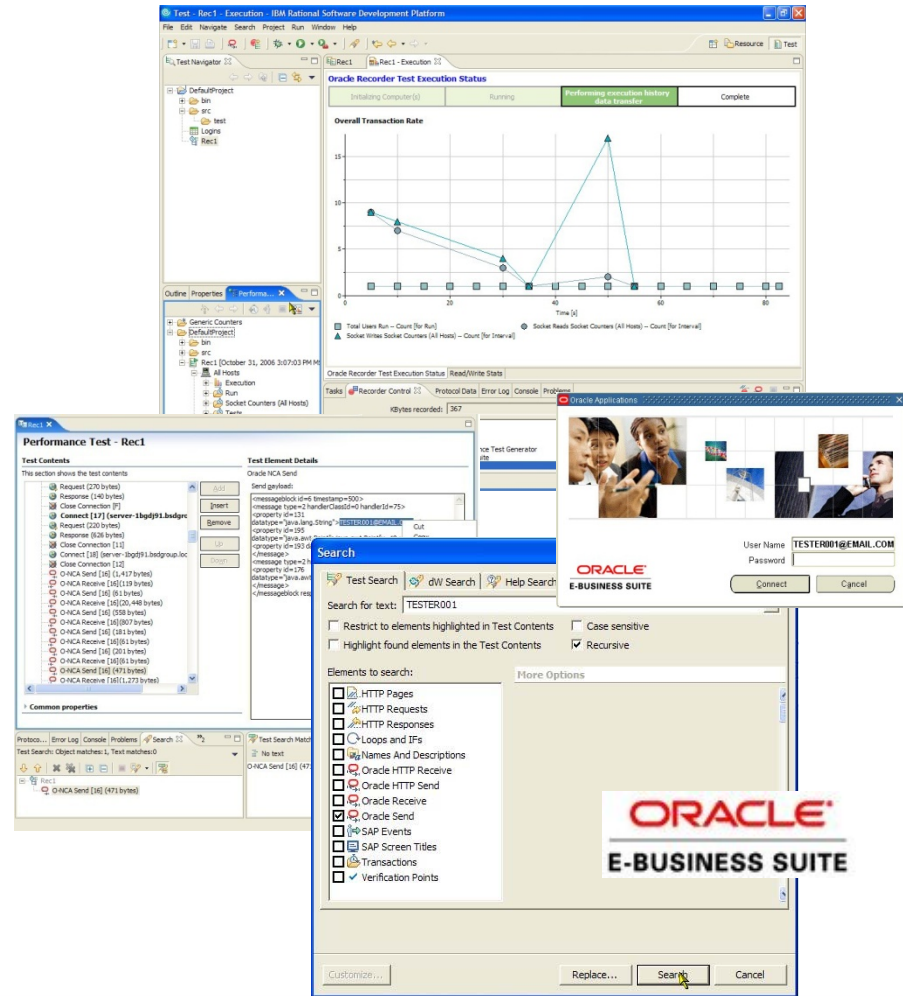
Test - Rec1 - Execution - IBM Rational Software Development Platform

File Edit Navigate Search Project Run Window Help

Resource Test

Test Navigator

DefaultProject
bin
src
test
Logins
Rec1

Rec1 Rec1 - Execution

Oracle Recorder Test Execution Status

| Initializing Computer(s) | Running | Performing execution history data transfer | Complete |
|---|---|---|---|

Overall Transaction Rate

15
10
5
0
20
40
60
80
Time [s]

Total Users Run -- Count [for Run]
Socket Reads Socket Counters (All Hosts) -- Count [for Interval]
Socket Writes Socket Counters (All Hosts) -- Count [for Interval]

Oracle Recorder Test Execution Status Read/Write Stats

Tasks Recorder Control Protocol Data Error Log Console Problems

KBytes recorded: 367

Outline Properties Performa...

Generic Counters
DefaultProject
bin
src
Rec1 [October 31, 2006 3:07:03 PM M
All Hosts
Execution
Run
Socket Counters (All Hosts)
Tests

Rec1

Performance Test - Rec1

Test Contents

This section shows the test contents

Request (270 bytes)
Response (140 bytes)
Close Connection [F]
Connect [17] (server-1bgdj91.bsdgro
Request (220 bytes)
Response (626 bytes)
Close Connection [11]
Connect [18] (server-1bgdj91.bsdgroup.loc
Close Connection [12]
O-NCA Send [16] (1,417 bytes)
O-NCA Receive [16] (119 bytes)
O-NCA Send [16] (61 bytes)
O-NCA Receive [16] (20,448 bytes)
O-NCA Send [16] (558 bytes)
O-NCA Receive [16] (807 bytes)
O-NCA Send [16] (181 bytes)
O-NCA Receive [16] (61 bytes)
O-NCA Send [16] (201 bytes)
O-NCA Receive [16] (61 bytes)
O-NCA Send [16] (471 bytes)
O-NCA Receive [16] (1,273 bytes)

Add
Insert
Remove
Up
Down

Common properties

Test Element Details

Oracle NCA Send

Send payload:

<messageblock id=6 timestamp=500>
<message type=2 handlerClassId=0 handlerId=75>
<property id=131
datatype="java.lang.String">TESTER001@EMAIL.
<property id=195
datatype="java.awt.
<property id=193 d
</message>
<message type=2 h
<property id=176
datatype="java.awt
</message>
</messageblock resp

Cut

nce Test Generator
rite

Protoco... Error Log Console Problems Search

Test Search: Object matches:1, Text matches:0

Rec1
O-NCA Send [16] (471 bytes)

Test Search Match
No text
O-NCA Send [16] (47

Oracle Applications

User Name TESTER001@EMAIL.COM
Password

Connect Cancel

ORACLE
E-BUSINESS SUITE

Search

Test Search dW Search Help Search

Search for text: TESTER001

Restrict to elements highlighted in Test Contents
Case sensitive
Highlight found elements in the Test Contents
Recursive

Elements to search:

HTTP Pages
HTTP Requests
HTTP Responses
Loops and IFs
Names And Descriptions
Oracle HTTP Receive
Oracle HTTP Send
Oracle Receive
Oracle Send
SAP Events
SAP Screen Titles
Transactions
Verification Points

More Options

ORACLE
E-BUSINESS SUITE

Customize...
Replace...
Search
Cancel